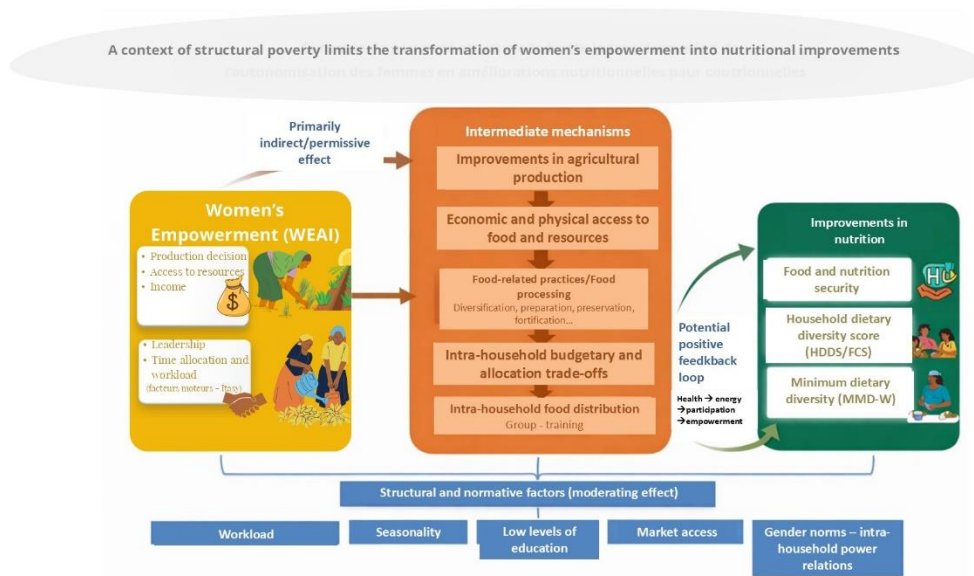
A context of structural poverty limits the transformation of women's empowerment into nutritional improvements

l'autonomisation des femmes en améliorations nutritionnelles pour contextuelles

Primarily indirect/permissive effect

Women's Empowerment (WEAI)

- Production decision
- Access to resources
- Income

- Leadership
- Time allocation and workload
(facteurs moteurs - Itaw)

Intermediate mechanisms

Improvements in agricultural production

Economic and physical access to food and resources

Food-related practices/Food processing
Diversification, preparation, preservation, fortification...

Intra-household budgetary and allocation trade-offs

Intra-household food distribution
Group - training

Potential positive feedback loop

Health → energy
→participation
→empowerment

Improvements in nutrition

Food and nutrition security

Household dietary diversity score (HDDS/FCS)

Minimum dietary diversity (MMD-W)

Structural and normative factors (moderating effect)

Workload

Seasonality

Low levels of education

Market access

Gender norms – intra-household power relations